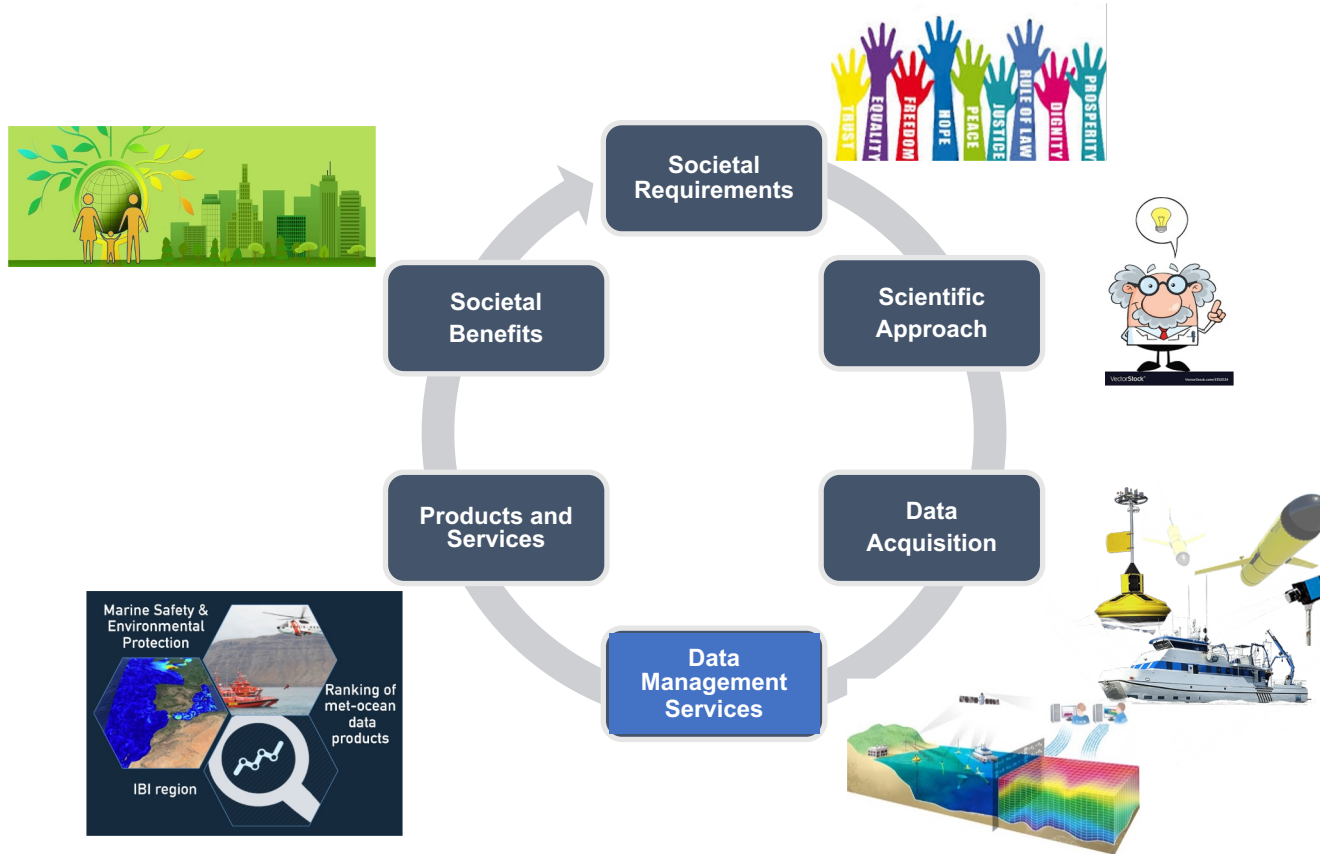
Societal Requirements

TRUST EQUALITY FREEDOM HOPE PEACE JUSTICE RULE OF LAW DIGNITY PROSPERITY

Scientific Approach

VectorStock

Data Acquisition

Data Management Services

Products and Services

Societal Benefits

Marine Safety & Environmental Protection

Ranking of met-ocean data products

IBI region